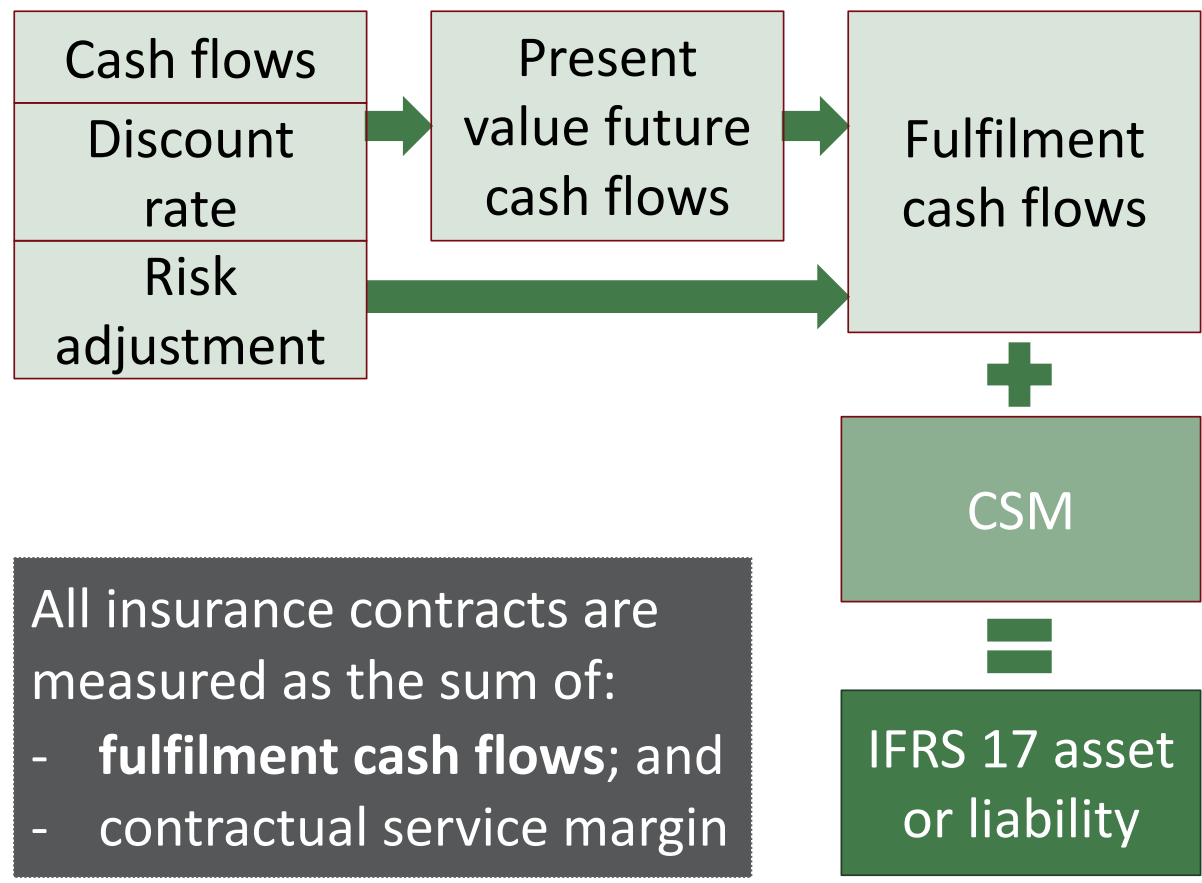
Cash flows

Discount rate

Risk adjustment

Present value future cash flows

Fulfilment cash flows

CSM

IFRS 17 asset or liability

All insurance contracts are measured as the sum of:
- **fulfilment cash flows**; and
- contractual service margin